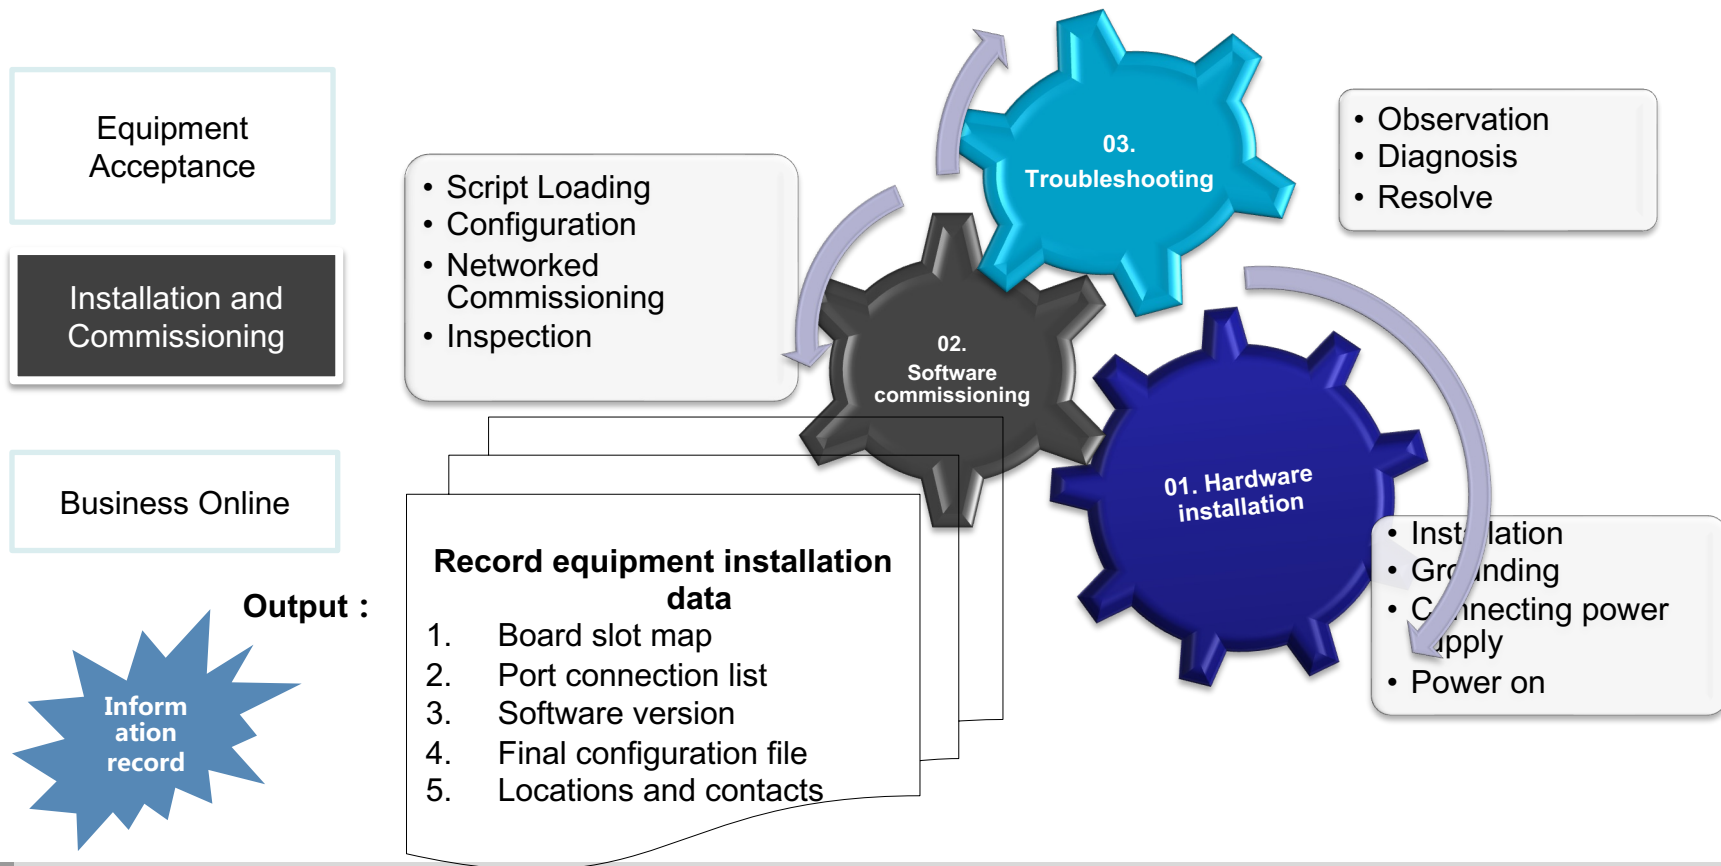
Equipment Acceptance

Installation and Commissioning

Business Online

Output :

Inform ation record

• Script Loading
• Configuration
• Networked Commissioning
• Inspection

03. Troubleshooting

• Observation
• Diagnosis
• Resolve

02. Software commissioning

01. Hardware installation

• Inst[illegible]lation
• Gr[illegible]nding
• C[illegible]nnecting power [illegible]pply
• Power on

Record equipment installation data
1. Board slot map
2. Port connection list
3. Software version
4. Final configuration file
5. Locations and contacts